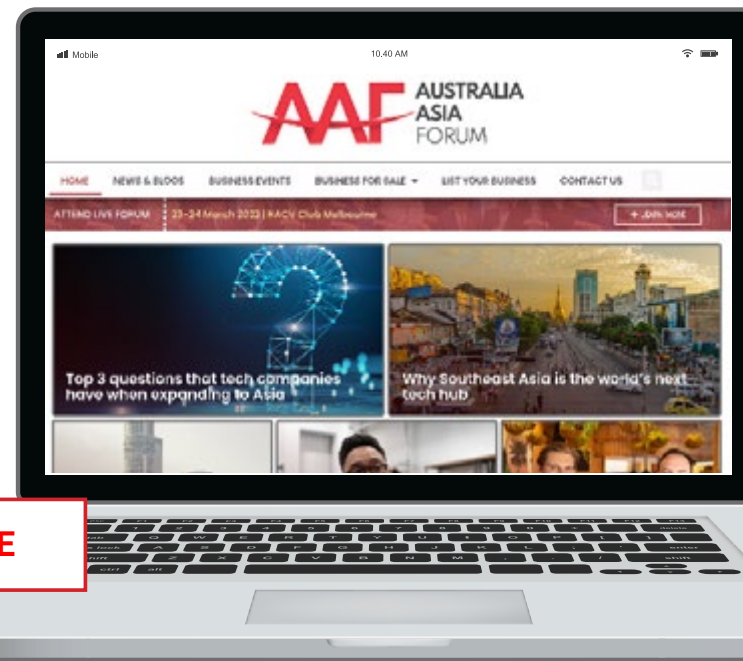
Mobile

10.40 AM

AAF AUSTRALIA ASIA FORUM

HOME NEWS & BLOGS BUSINESS EVENTS BUSINESS FOR SALE LIST YOUR BUSINESS CONTACT US

ATTEND LIVE FORUM 23-24 March 2022 | RACV Club Melbourne + JOIN NOW

Top 3 questions that tech companies have when expanding to Asia

Why Southeast Asia is the world's next tech hub

E